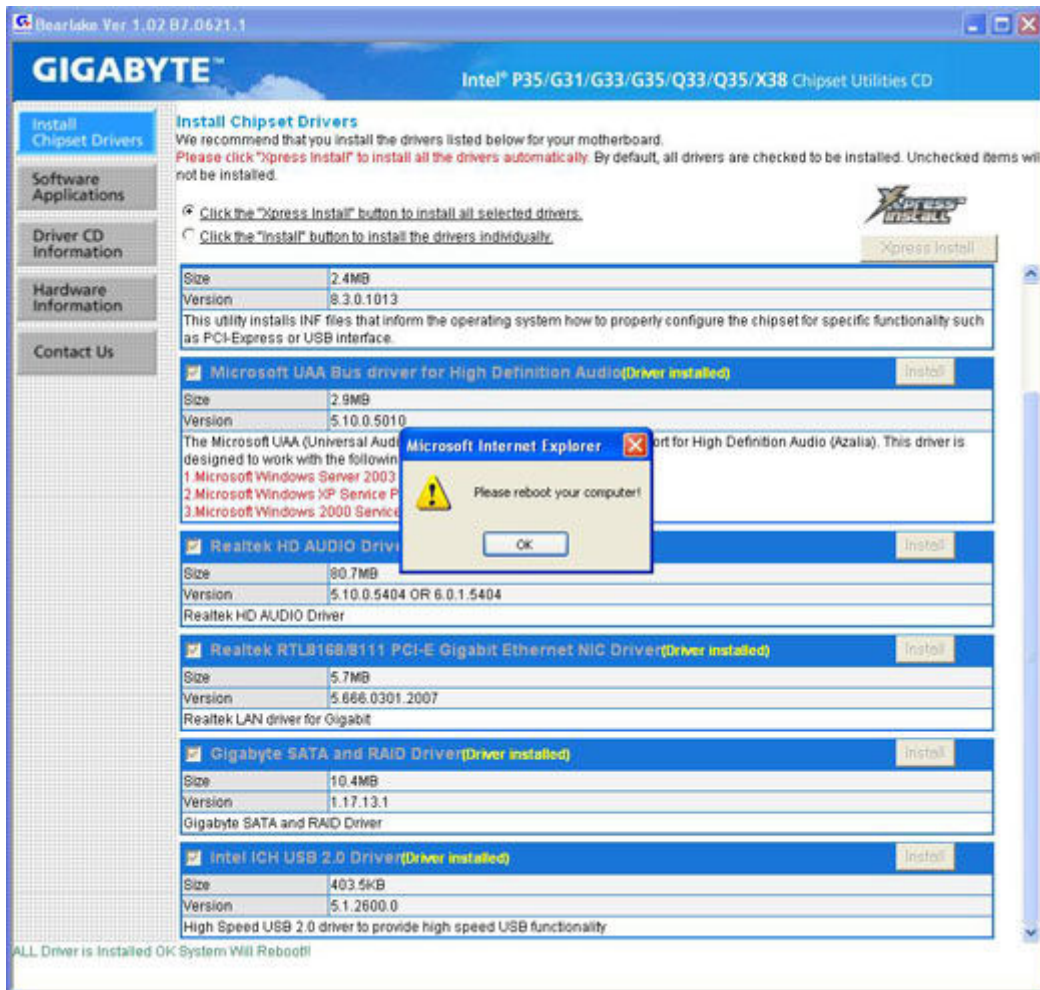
Bearlake Ver 1.02 B7.0621.1

GIGABYTE

Intel® P35/G31/G33/G35/Q33/Q35/X38 Chipset Utilities CD

Install Chipset Drivers
Software Applications
Driver CD Information
Hardware Information
Contact Us

Install Chipset Drivers
We recommend that you install the drivers listed below for your motherboard.
Please click "Xpress Install" to install all the drivers automatically. By default, all drivers are checked to be installed. Unchecked items wil not be installed.

Click the "Xpress Install" button to install all selected drivers.
Click the "Install" button to install the drivers individually.

Xpress Install

Xpress Install

| Size | 2.4MB |
|---|---|
| Version | 8.3.0.1013 |

This utility installs INF files that inform the operating system how to properly configure the chipset for specific functionality such as PCI-Express or USB interface.

Microsoft UAA Bus driver for High Definition Audio(Driver installed) Install

| Size | 2.9MB |
|---|---|
| Version | 5.10.0.5010 |

The Microsoft UAA (Universal Audi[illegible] ort for High Definition Audio (Azalia). This driver is designed to work with the followin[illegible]
1.Microsoft Windows Server 2003
2.Microsoft Windows XP Service P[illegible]
3.Microsoft Windows 2000 Service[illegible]

Microsoft Internet Explorer
Please reboot your computer!
OK

Realtek HD AUDIO Driv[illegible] Install

| Size | 80.7MB |
|---|---|
| Version | 5.10.0.5404 OR 6.0.1.5404 |

Realtek HD AUDIO Driver

Realtek RTL8168/8111 PCI-E Gigabit Ethernet NIC Driver(Driver installed) Install

| Size | 5.7MB |
|---|---|
| Version | 5.666.0301.2007 |

Realtek LAN driver for Gigabit

Gigabyte SATA and RAID Driver(Driver installed) Install

| Size | 10.4MB |
|---|---|
| Version | 1.17.13.1 |

Gigabyte SATA and RAID Driver

Intel ICH USB 2.0 Driver(Driver installed) Install

| Size | 403.5KB |
|---|---|
| Version | 5.1.2600.0 |

High Speed USB 2.0 driver to provide high speed USB functionality

ALL Driver is Installed OK System Will Reboot!!